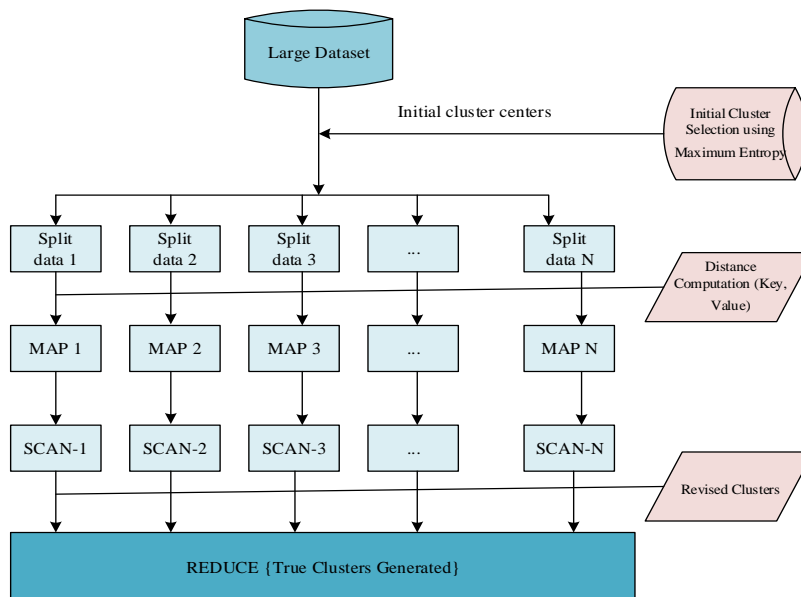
Large Dataset

Initial cluster centers

Initial Cluster Selection using Maximum Entropy

Split data 1

Split data 2

Split data 3

...

Split data N

Distance Computation (Key, Value)

MAP 1

MAP 2

MAP 3

...

MAP N

SCAN-1

SCAN-2

SCAN-3

...

SCAN-N

Revised Clusters

REDUCE {True Clusters Generated}